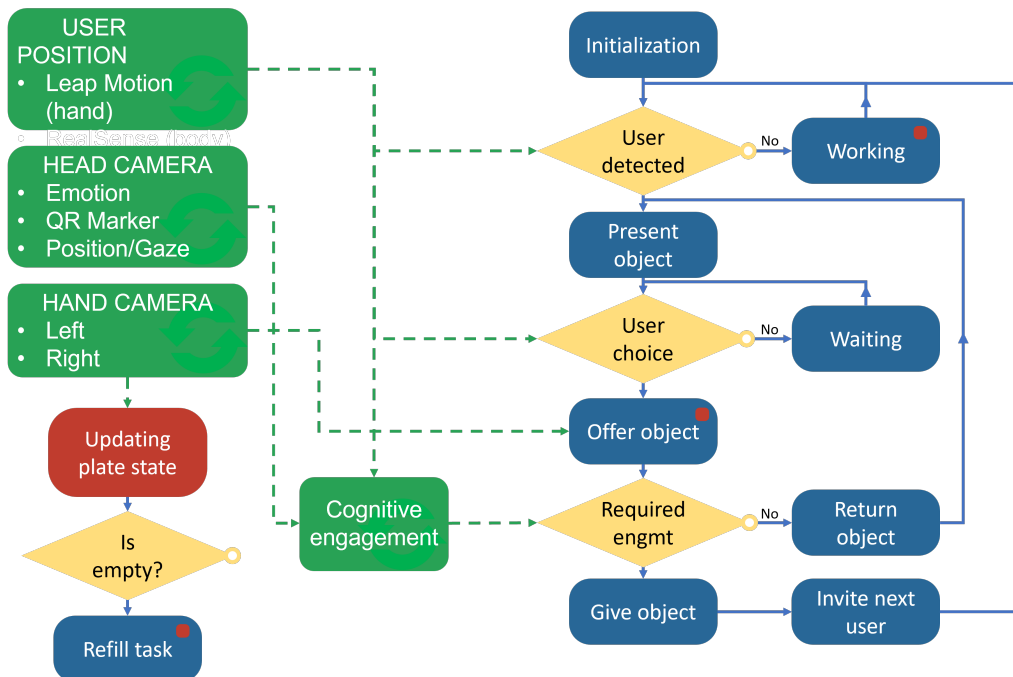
USER POSITION
• Leap Motion (hand)
• RealSense (body)

HEAD CAMERA
• Emotion
• QR Marker
• Position/Gaze

HAND CAMERA
• Left
• Right

Updating plate state

Is empty?

Refill task

Cognitive engagement

Initialization

User detected

No

Working

Present object

User choice

No

Waiting

Offer object

Required engmt

No

Return object

Give object

Invite next user